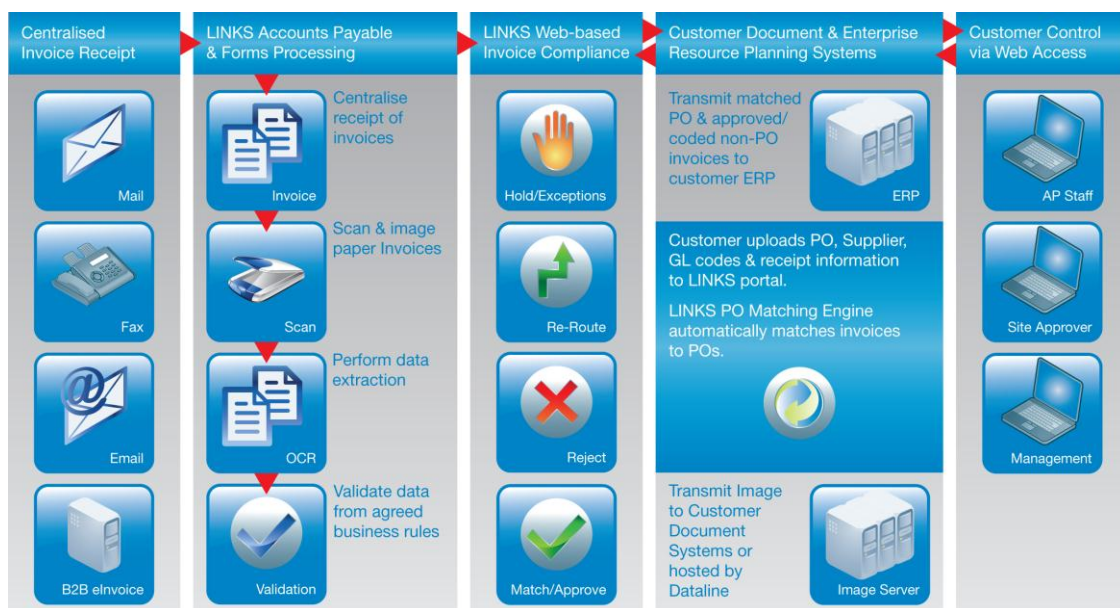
Centralised Invoice Receipt

Mail

Fax

Email

B2B eInvoice

LINKS Accounts Payable & Forms Processing

Invoice

Centralise receipt of invoices

Scan

Scan & image paper Invoices

OCR

Perform data extraction

Validation

Validate data from agreed business rules

LINKS Web-based Invoice Compliance

Hold/Exceptions

Re-Route

Reject

Match/Approve

Customer Document & Enterprise Resource Planning Systems

Transmit matched PO & approved/ coded non-PO invoices to customer ERP

ERP

Customer uploads PO, Supplier, GL codes & receipt information to LINKS portal.

LINKS PO Matching Engine automatically matches invoices to POs.

Transmit Image to Customer Document Systems or hosted by Dataline

Image Server

Customer Control via Web Access

AP Staff

Site Approver

Management